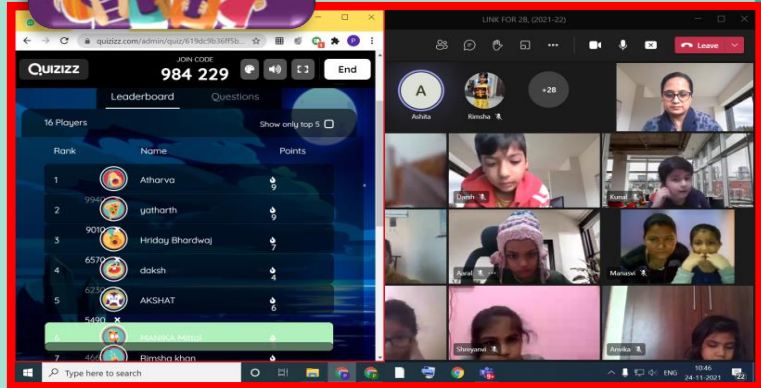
quizizz.com/admin/quiz/619dc9b36ff5b...

QUIZIZZ

JOIN CODE
984 229

End

Leaderboard

Questions

16 Players

Show only top 5

| Rank | Name | Points |
|---|---|---|
| 1 | Atharva | 9 |
| 2 | yatharth | 9 |
| 3 | Hriday Bhardwaj | 7 |
| 4 | daksh | 4 |
| 5 | AKSHAT | 6 |
| 6 | MANIKA Mittal | |
| 7 | Rimsha khan | |

9940
9010
6570
6230
5490
466

LINK FOR 2B, (2021-22)

Leave

A

Ashita

Rimsha

+28

Daksh

Kunal

Aarali

Manasvi

Shreyanvi

Anvika

Type here to search

ENG

10:46
24-11-2021

22